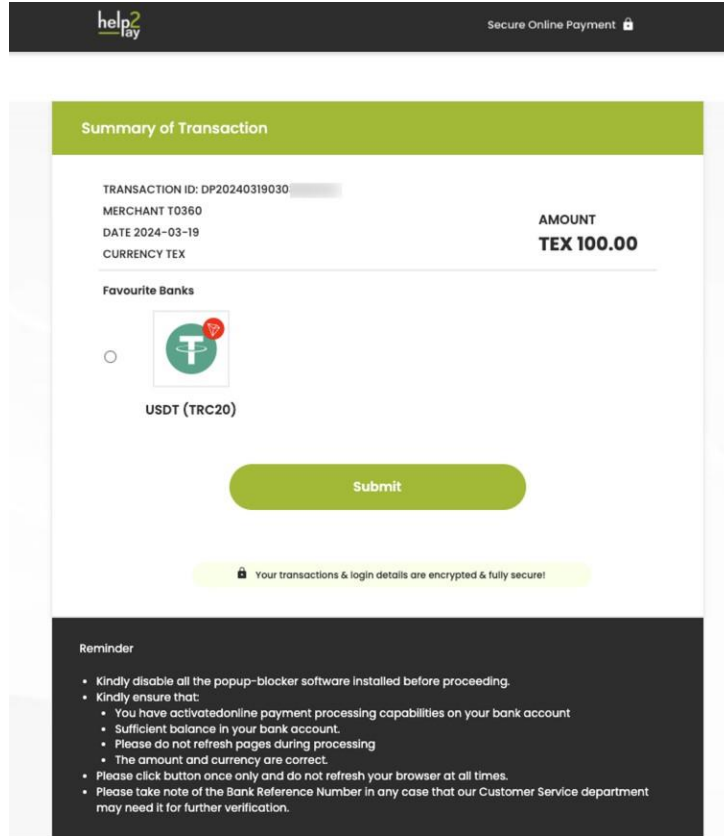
help2pay

Secure Online Payment

Summary of Transaction

TRANSACTION ID: DP20240319030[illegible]
MERCHANT T0360
DATE 2024-03-19
CURRENCY TEX

AMOUNT
TEX 100.00

Favourite Banks

USDT (TRC20)

Submit

Your transactions & login details are encrypted & fully secure!

Reminder

- Kindly disable all the popup-blocker software installed before proceeding.
- Kindly ensure that:
  - You have activatedonline payment processing capabilities on your bank account
  - Sufficient balance in your bank account.
  - Please do not refresh pages during processing
  - The amount and currency are correct.
- Please click button once only and do not refresh your browser at all times.
- Please take note of the Bank Reference Number in any case that our Customer Service department may need it for further verification.